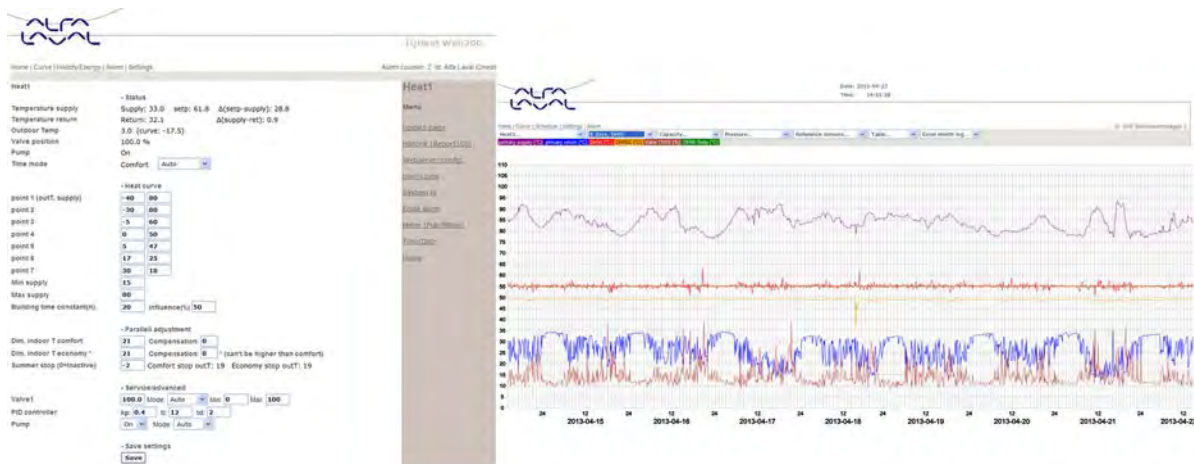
ALFA LAVAL

IQHeat Web200

Home | Curve | History/Energy | Alarm | Settings

Alarm Losses: 2 Id: Alfa Laval Cmeter

Heat1

- Status

Temperature supply: Supply: 33.0 setp: 61.8 Δ(setp-supply): 28.8
Temperature return: Return: 32.1 Δ(supply-ret): 0.9
Outdoor Temp: 3.0 (curve: -17.5)
Valve position: 100.0 %
Pump: On
Time mode: Comfort Auto

- Heat curve

point 1 (outT, supply) -40 80
point 2 -30 80
point 3 -5 60
point 4 0 50
point 5 5 47
point 6 17 25
point 7 30 18
Min supply 15
Max supply 80
Building time constant(h) 20 Influence(%) 50

- Parallell adjustment

Dim. indoor T comfort 21 Compensation 0
Dim. indoor T economy * 21 Compensation 0 * (can't be higher than comfort)
Summer stop (0=inactive) -2 Comfort stop outT: 19 Economy stop outT: 19

- Service/advanced

Valve1 100.0 Mode Auto Min 0 Max 100
PID controller kp: 0.4 ti: 12 td: 2
Pump On Mode Auto

- Save settings

Save

Heat1

Menu

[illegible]
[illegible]
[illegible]
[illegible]
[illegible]
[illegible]
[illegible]
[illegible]
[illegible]

ALFA LAVAL

Date: 2013-04-22
Time: 14:31:38

Home | Curve | Schedule | Settings | Alarm

110
105
100
95
90
85
80
75
70
65
60
55
50
45
40
35
30
25
20
15
10
5
0

24 12 24 12 24 12 24 12 24 12 24 12 24 12 24
2013-04-15 2013-04-16 2013-04-17 2013-04-18 2013-04-19 2013-04-20 2013-04-21 2013-04-22